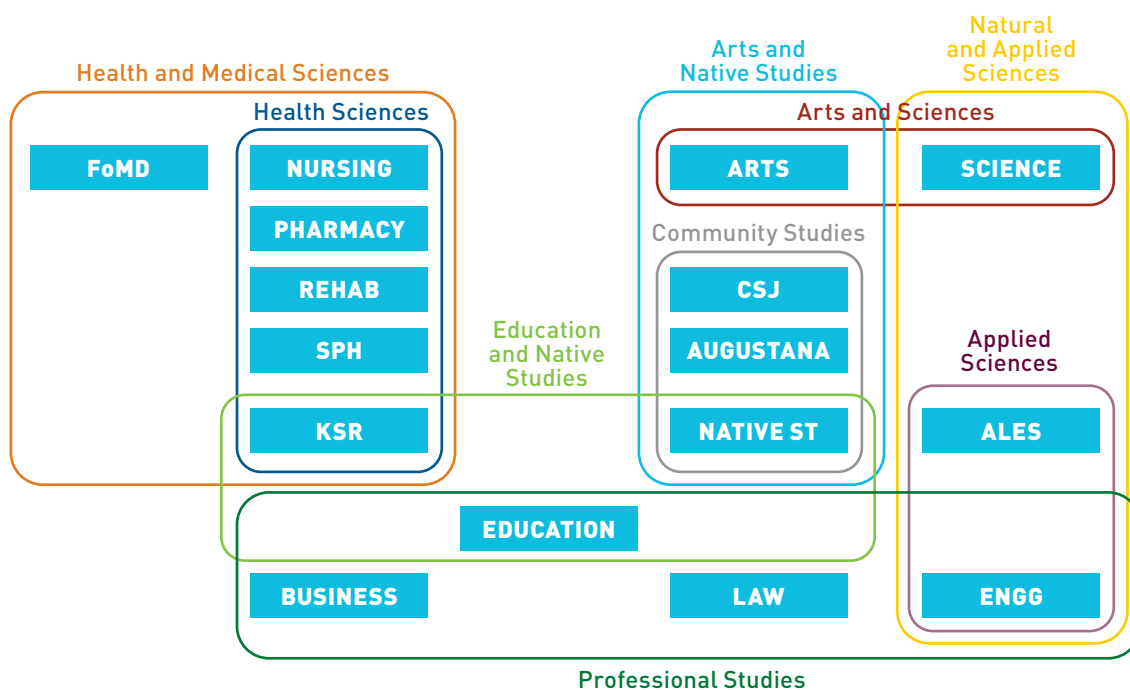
Arts and Native Studies

Natural and Applied Sciences

Health and Medical Sciences

Health Sciences

Arts and Sciences

FoMD

NURSING

ARTS

SCIENCE

PHARMACY

Community Studies

REHAB

CSJ

Education and Native Studies

Applied Sciences

SPH

AUGUSTANA

KSR

NATIVE ST

ALES

EDUCATION

BUSINESS

LAW

ENGG

Professional Studies